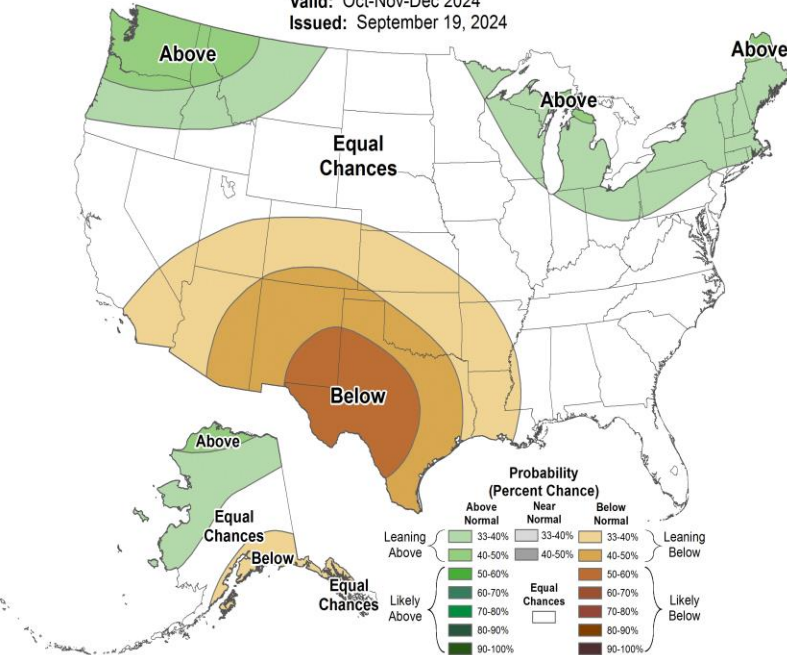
Valid: Oct-Nov-Dec 2024
Issued: September 19, 2024

Above

Above

Above

Equal Chances

Below

Above

Equal Chances

Below

Equal Chances

Probability (Percent Chance)

Above Normal

Near Normal

Below Normal

Leaning Above

33-40%

40-50%

33-40%

40-50%

33-40%

40-50%

Leaning Below

Likely Above

50-60%

60-70%

70-80%

80-90%

90-100%

Equal Chances

50-60%

60-70%

70-80%

80-90%

90-100%

Likely Below